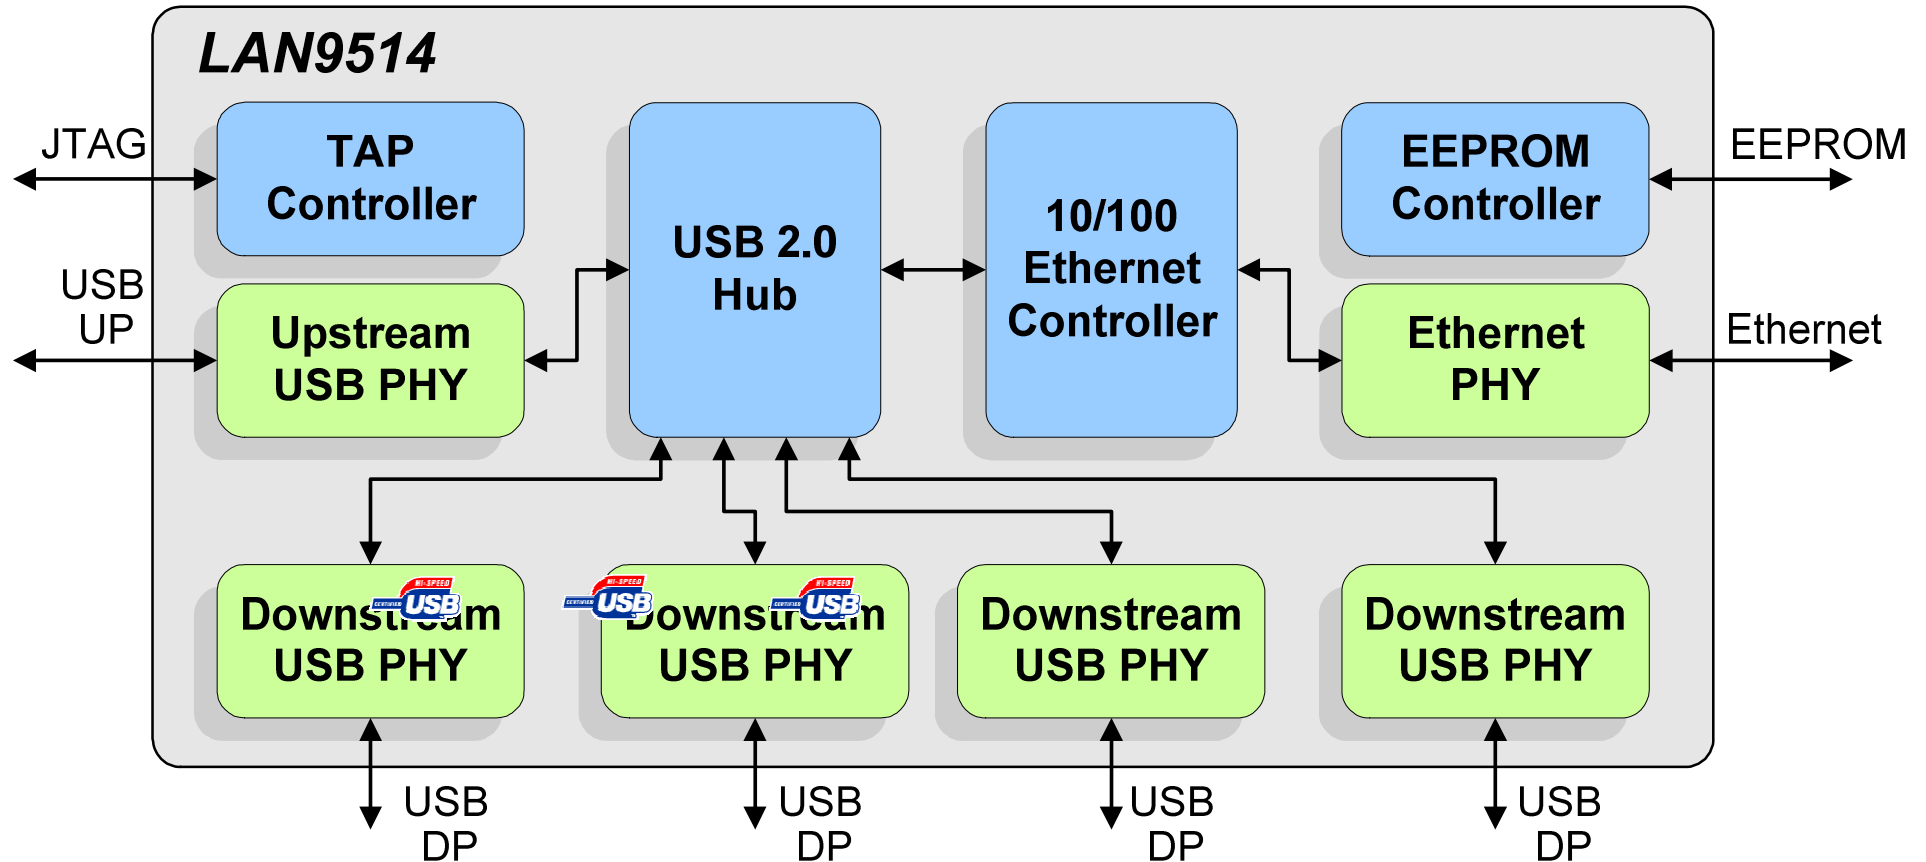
LAN9514

JTAG

TAP Controller

USB UP

Upstream USB PHY

USB 2.0 Hub

10/100 Ethernet Controller

EEPROM Controller

EEPROM

Ethernet PHY

Ethernet

HI-SPEED CERTIFIED USB

Downstream USB PHY

HI-SPEED CERTIFIED USB

HI-SPEED CERTIFIED USB

Downstream USB PHY

Downstream USB PHY

Downstream USB PHY

USB DP

USB DP

USB DP

USB DP